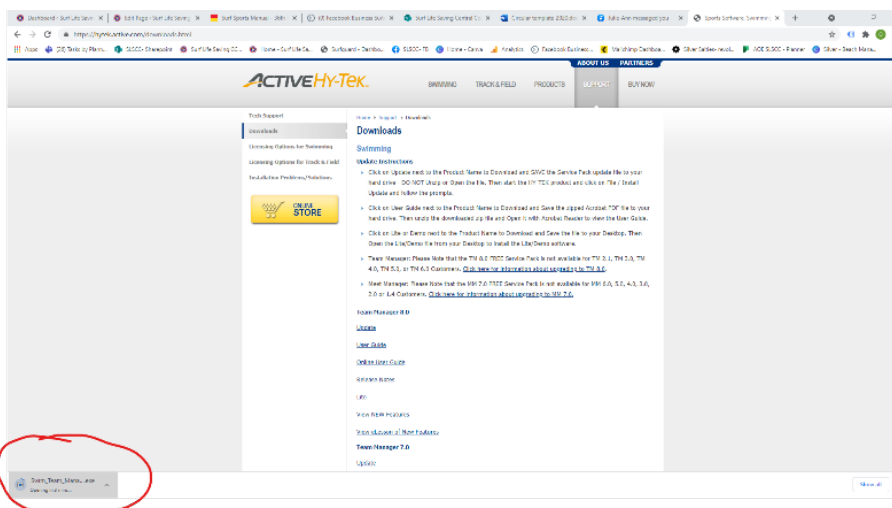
Dashboard - Surf Life Savin | Edit Page - Surf Life Saving | Surf Sports Manual - 36th | Facebook Business Suit | Surf Life Saving Central Co | Circular template 2020.do | Julia Ann messaged you | Sports Software: Swimmin

https://hytek.active.com/downloads.html

Apps | Tasks by Planne... | SLSCC - Sharepoint | Surf Life Saving Co... | Home - Surf Life Sa... | Surfguard - Dashbo... | SLSCC - FB | Home - Canva | Analytics | Facebook Business... | Mailchimp Dashboa... | Silver Sardines-result... | AOE SLSCC - Planner | Silver - Beach Mana...

ABOUT US | PARTNERS

ACTIVE HY-TEK

SWIMMING | TRACK & FIELD | PRODUCTS | SUPPORT | BUY NOW

Tech Support
Downloads
Licensing Options for Swimming
Licensing Options for Track & Field
Installation Problems/Solutions

ONLINE STORE

Home > Support > Downloads

Downloads

Swimming

Update Instructions

Click on Update next to the Product Name to Download and SAVE the Service Pack update file to your hard drive. DO NOT Unzip or Open the file. Then start the HY-TEK product and click on "File / Install Update and follow the prompts.

Click on User Guide next to the Product Name to Download and Save the zipped Acrobat "PDF" file to your hard drive. Then unzip the downloaded zip file and Open it with Acrobat Reader to view the User Guide.

Click on Lite or Demo next to the Product Name to Download and Save the file to your Desktop. Then Open the Lite/Demo file from your Desktop to install the Lite/Demo software.

Team Manager: Please Note that the TM 8.0 FREE Service Pack is not available for TM 3.1, TM 3.0, TM 4.0, TM 5.0, or TM 6.0 Customers. Click here for information about upgrading to TM 8.0.

Meet Manager: Please Note that the MM 7.0 FREE Service Pack is not available for MM 5.0, 3.0, 4.0, 3.0, 2.0 or 1.4 Customers. Click here for information about upgrading to MM 7.0.

Team Manager 8.0

Update

User Guide

Online User Guide

Release Notes

Lite

View NEW Features

View eLearning New Features

Team Manager 7.0

Update

Swim_Team_Mana....exe
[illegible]

Show all